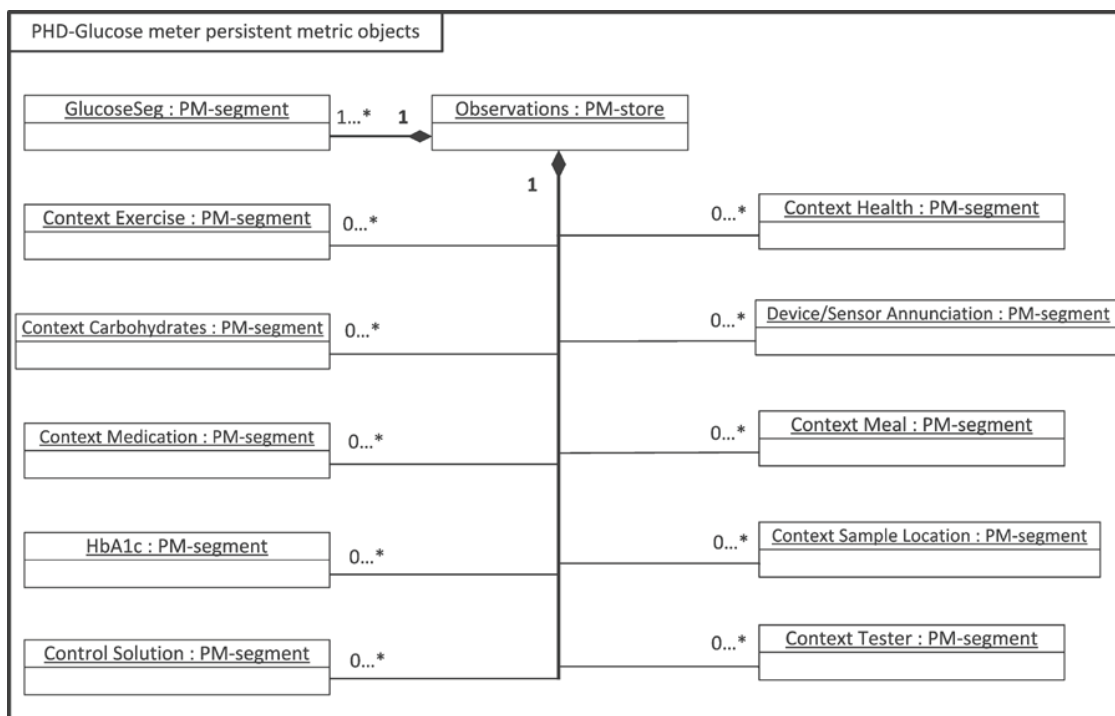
PHD-Glucose meter persistent metric objects

GlucoseSeg : PM-segment

1...*

1

Observations : PM-store

1

Context Exercise : PM-segment

0...*

0...*

Context Health : PM-segment

Context Carbohydrates : PM-segment

0...*

0...*

Device/Sensor Annunciation : PM-segment

Context Medication : PM-segment

0...*

0...*

Context Meal : PM-segment

HbA1c : PM-segment

0...*

0...*

Context Sample Location : PM-segment

Control Solution : PM-segment

0...*

0...*

Context Tester : PM-segment